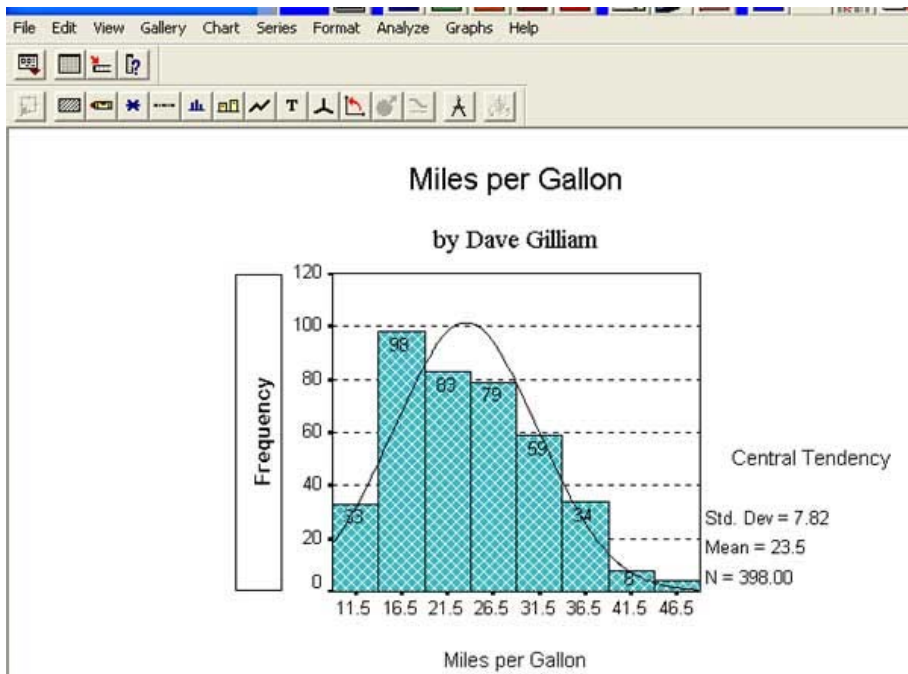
File Edit View Gallery Chart Series Format Analyze Graphs Help

Miles per Gallon

by Dave Gilliam

Frequency

120
100
80
60
40
20
0

33
98
83
79
59
34
8

11.5 16.5 21.5 26.5 31.5 36.5 41.5 46.5

Miles per Gallon

Central Tendency

Std. Dev = 7.82
Mean = 23.5
N = 398.00